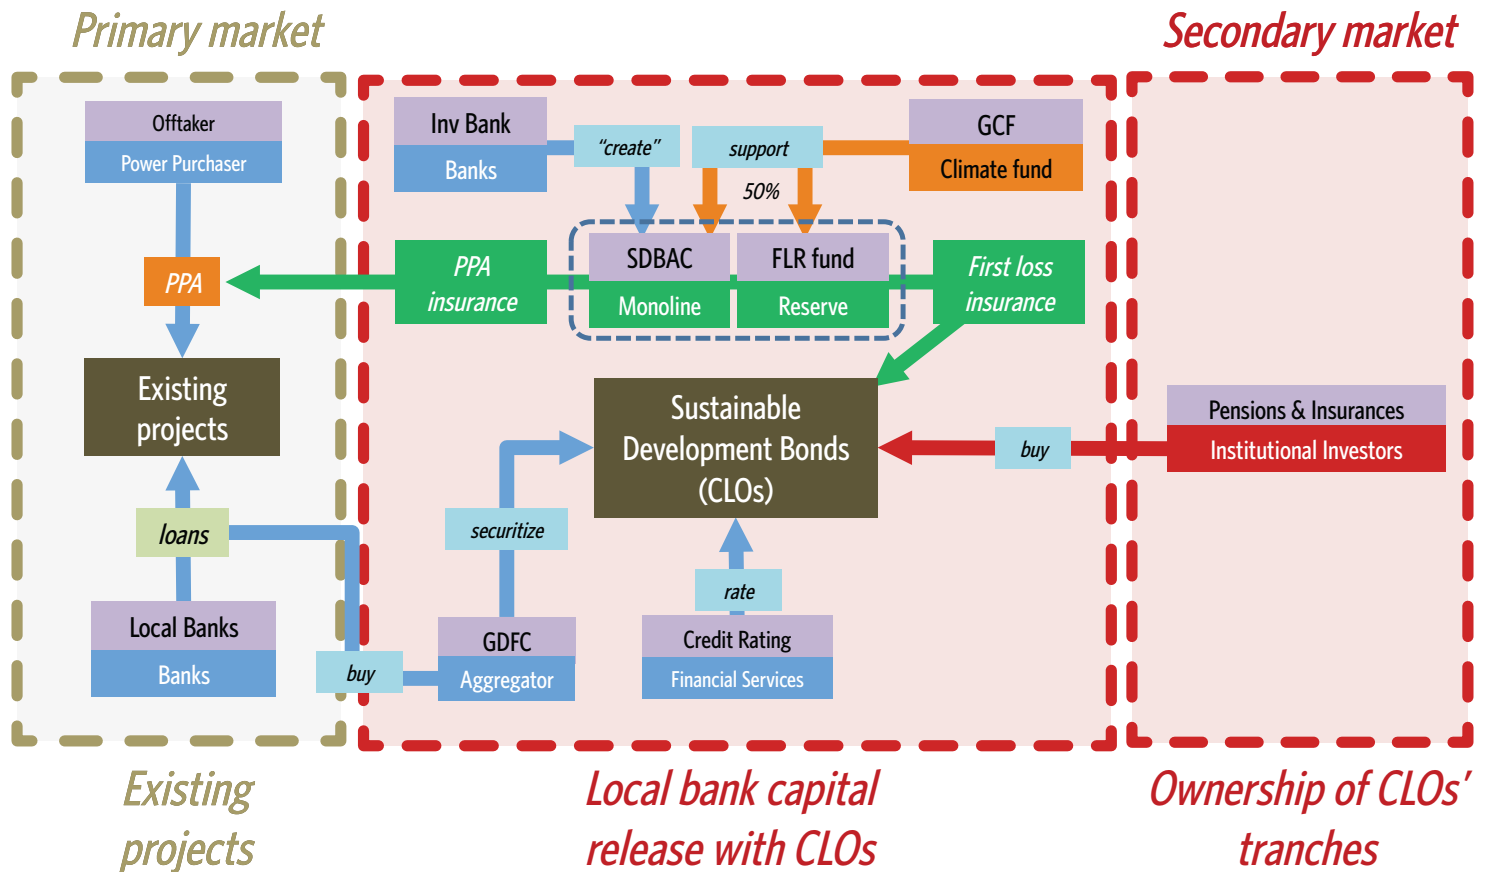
Primary market

Secondary market

Offtaker

Power Purchaser

PPA

Existing projects

loans

Local Banks

Banks

buy

Inv Bank

Banks

"create"

support

GCF

Climate fund

50%

SDBAC

Monoline

FLR fund

Reserve

PPA insurance

First loss insurance

Sustainable Development Bonds (CLOs)

securitize

GDFC

Aggregator

rate

Credit Rating

Financial Services

buy

Pensions & Insurances

Institutional Investors

Existing projects

Local bank capital release with CLOs

Ownership of CLOs' tranches